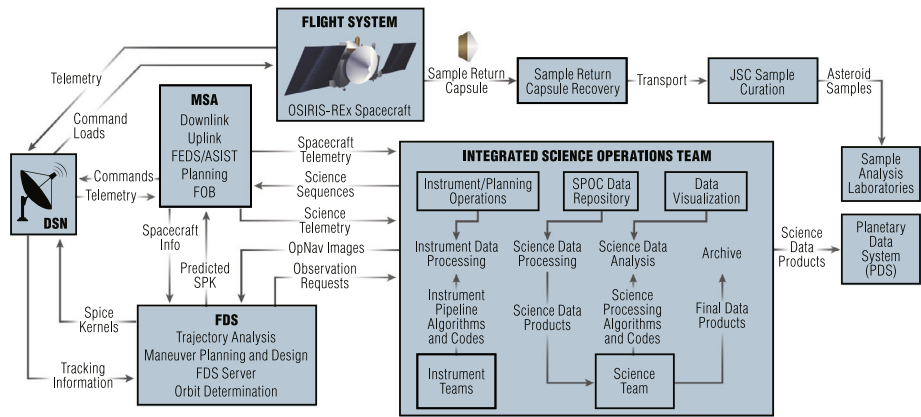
FLIGHT SYSTEM

OSIRIS-REx Spacecraft

Sample Return Capsule

Sample Return Capsule Recovery

Transport

JSC Sample Curation

Asteroid Samples

Sample Analysis Laboratories

Telemetry

Command Loads

MSA
Downlink
Uplink
FEDS/ASIST
Planning
FOB

Commands

Telemetry

DSN

Spacecraft Telemetry

Science Sequences

Science Telemetry

INTEGRATED SCIENCE OPERATIONS TEAM

Instrument/Planning Operations

SPOC Data Repository

Data Visualization

Instrument Data Processing

Science Data Processing

Science Data Analysis

Archive

Instrument Pipeline Algorithms and Codes

Science Data Products

Science Processing Algorithms and Codes

Final Data Products

Instrument Teams

Science Team

Science Data Products

Planetary Data System (PDS)

Spacecraft Info

Predicted SPK

OpNav Images

Observation Requests

Spice Kernels

Tracking Information

FDS
Trajectory Analysis
Maneuver Planning and Design
FDS Server
Orbit Determination